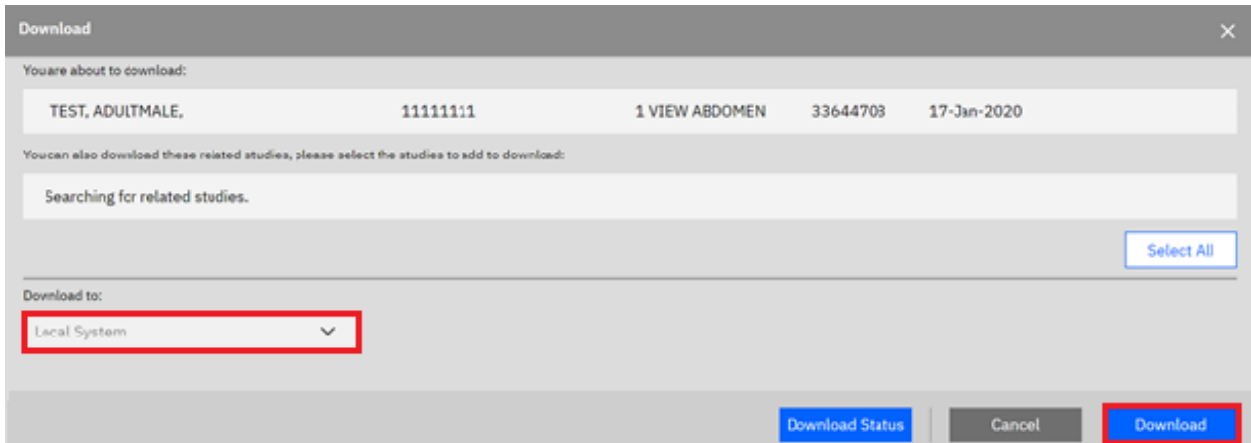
Download

×

Youare about to download:

| TEST, ADULTMALE, | 11111111 | 1 VIEW ABDOMEN | 33644703 | 17-Jan-2020 |
|---|---|---|---|---|

Youcan also download these related studies, please select the studies to add to download:

Searching for related studies.

Select All

Download to:

Local System

Download Status

Cancel

Download